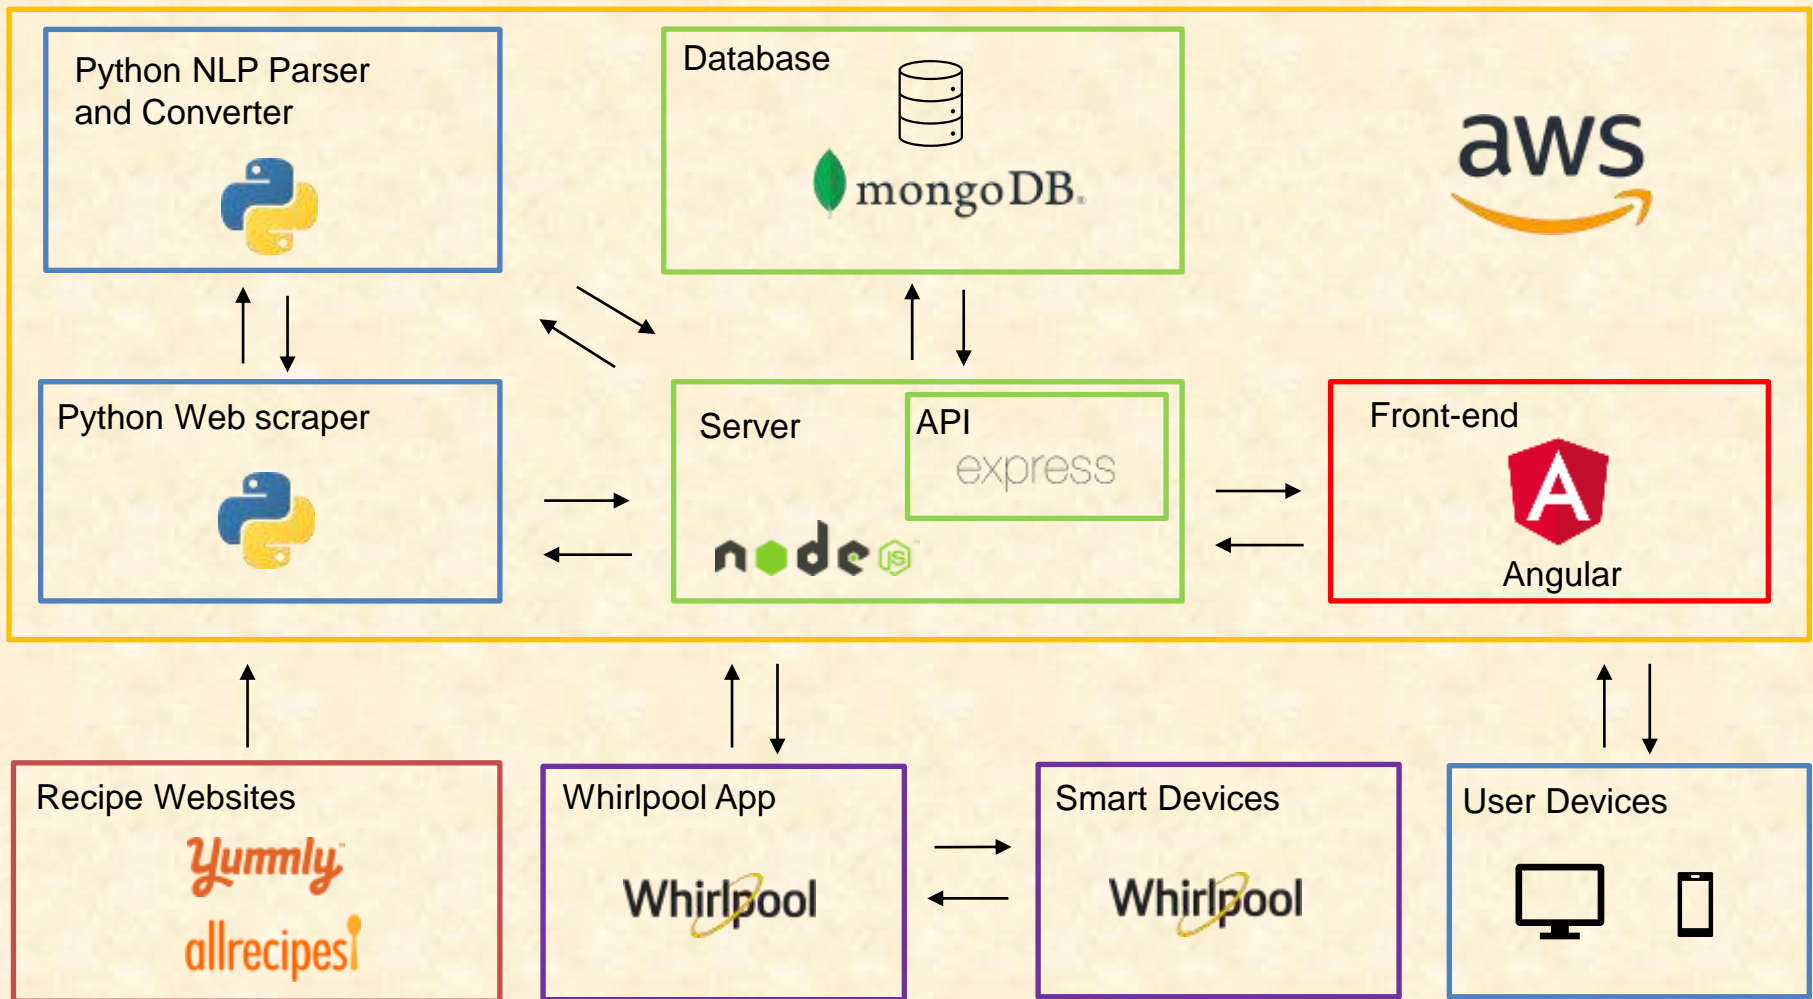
Python NLP Parser and Converter

Database

mongoDB.

aws

Python Web scraper

Server

API

express

node JS

Front-end

A

Angular

Recipe Websites

Yummly

allrecipes

Whirlpool App

Whirlpool

Smart Devices

Whirlpool

User Devices